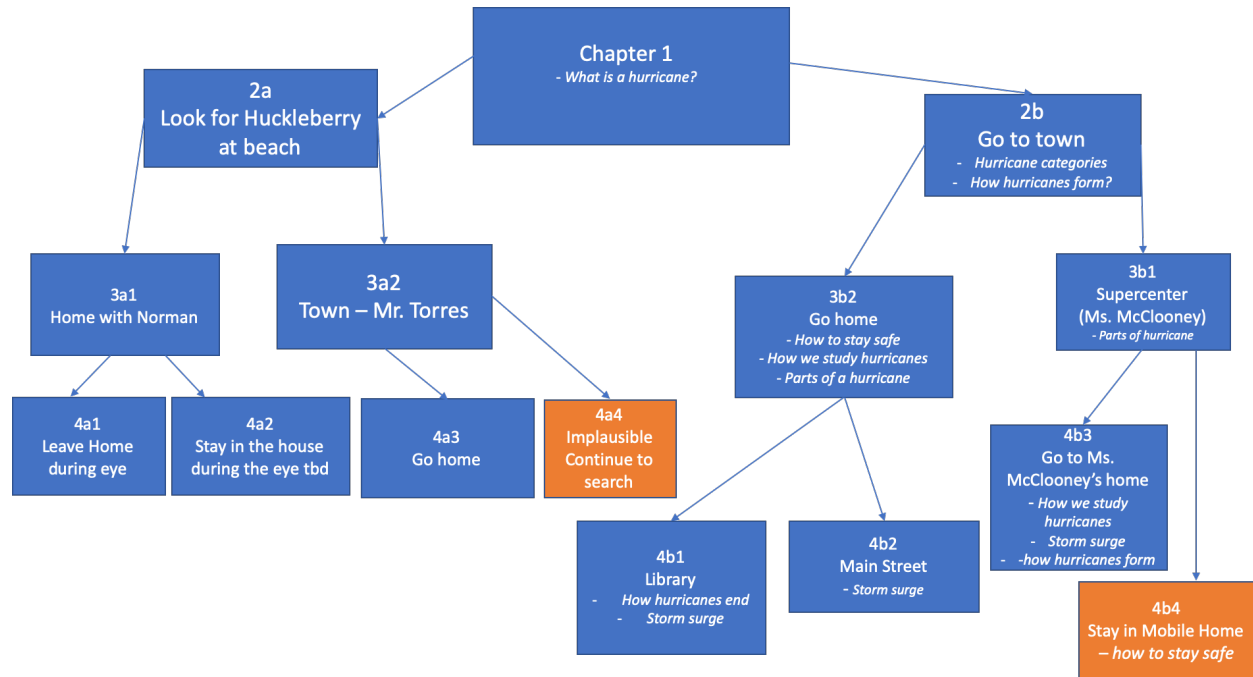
Chapter 1
- What is a hurricane?

2a
Look for Huckleberry at beach

2b
Go to town
- Hurricane categories
- How hurricanes form?

3a1
Home with Norman

3a2
Town – Mr. Torres

3b2
Go home
- How to stay safe
- How we study hurricanes
- Parts of a hurricane

3b1
Supercenter
(Ms. McClooney)
- Parts of hurricane

4a1
Leave Home during eye

4a2
Stay in the house during the eye tbd

4a3
Go home

4a4
Implausible
Continue to search

4b3
Go to Ms. McClooney's home
- How we study hurricanes
- Storm surge
- -how hurricanes form

4b1
Library
- How hurricanes end
- Storm surge

4b2
Main Street
- Storm surge

4b4
Stay in Mobile Home
– how to stay safe